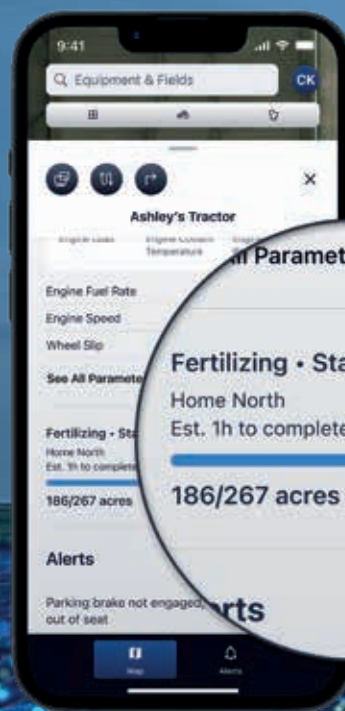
9:41

Equipment & Fields

CK

×

Ashley's Tractor

Engine Load

Engine Coolant Temperature

Engine Fuel Rate

Engine Speed

Wheel Slip

See All Paramete

Fertilizing • Sta

Home North

Est. 1h to complete

186/267 acres

Alerts

Parking brake not engaged, out of seat

ll Paramet

Fertilizing • Sta

Home North

Est. 1h to complete

186/267 acres

rts

Map

Alerts